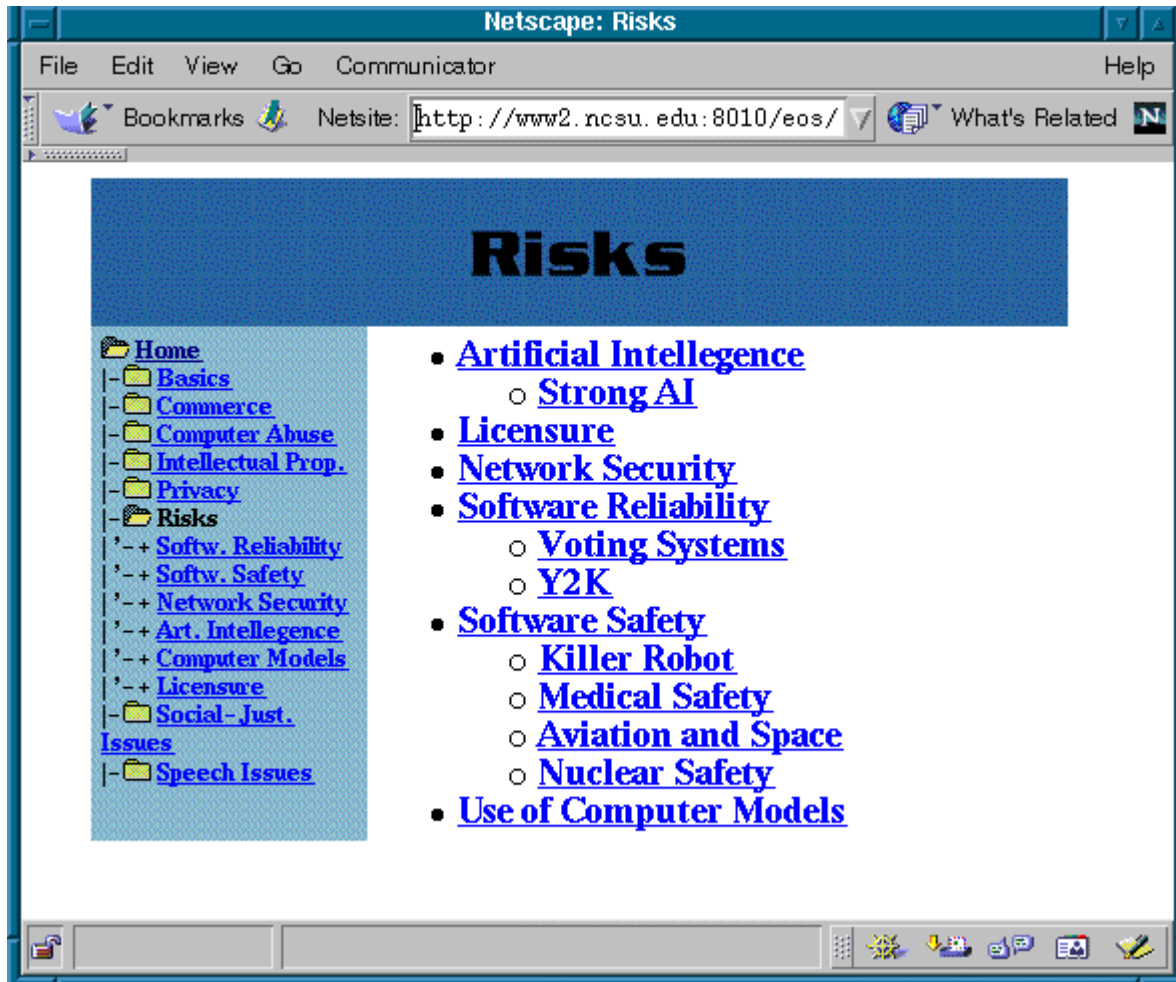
Netscape: Risks

File Edit View Go Communicator Help

Bookmarks Netsite: http://www2.ncsu.edu:8010/eos/ What's Related

Risks

Home
|-Basics
|-Commerce
|-Computer Abuse
|-Intellectual Prop.
|-Privacy
|-Risks
| '-+ Softw. Reliability
| '-+ Softw. Safety
| '-+ Network Security
| '-+ Art. Intellegence
| '-+ Computer Models
| '-+ Licensure
|-Social-Just. Issues
|-Speech Issues

- Artificial Intellegence
  - Strong AI
- Licensure
- Network Security
- Software Reliability
  - Voting Systems
  - Y2K
- Software Safety
  - Killer Robot
  - Medical Safety
  - Aviation and Space
  - Nuclear Safety
- Use of Computer Models